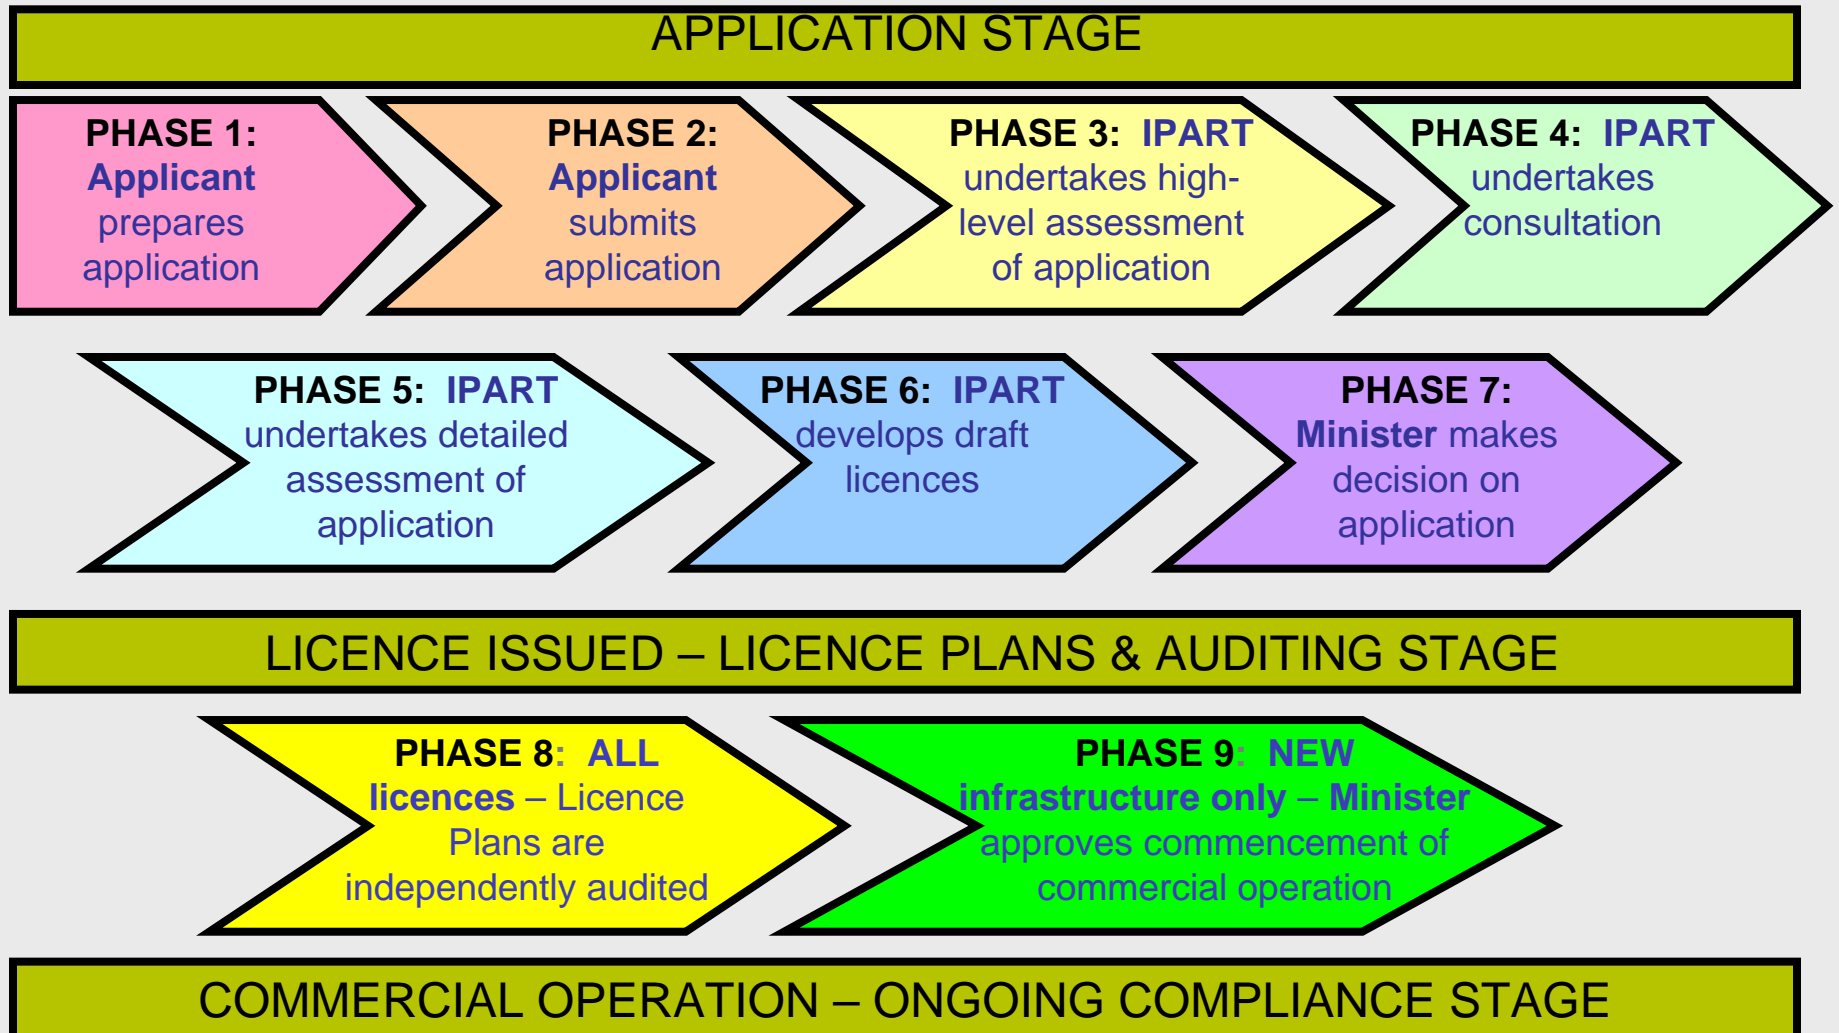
APPLICATION STAGE

PHASE 1: Applicant prepares application

PHASE 2: Applicant submits application

PHASE 3: IPART undertakes high-level assessment of application

PHASE 4: IPART undertakes consultation

PHASE 5: IPART undertakes detailed assessment of application

PHASE 6: IPART develops draft licences

PHASE 7: Minister makes decision on application

LICENCE ISSUED – LICENCE PLANS & AUDITING STAGE

PHASE 8: ALL licences – Licence Plans are independently audited

PHASE 9: NEW infrastructure only – Minister approves commencement of commercial operation

COMMERCIAL OPERATION – ONGOING COMPLIANCE STAGE